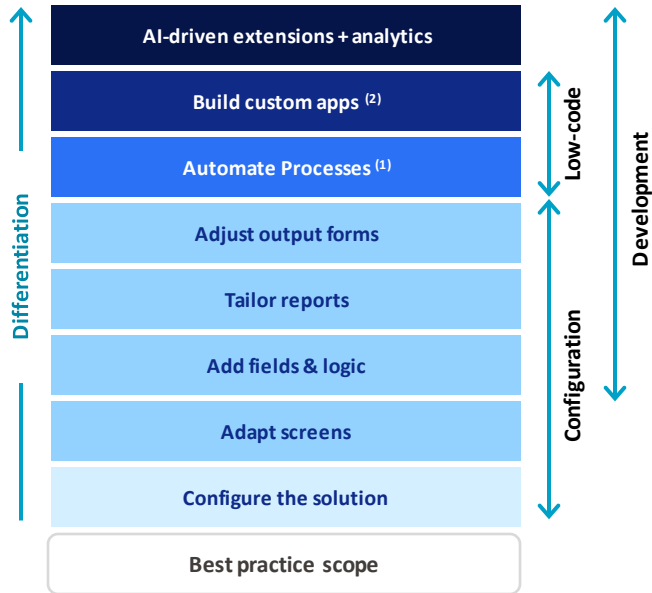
Differentiation

AI-driven extensions + analytics

Build custom apps $^{(2)}$

Automate Processes $^{(1)}$

Adjust output forms

Tailor reports

Add fields & logic

Adapt screens

Configure the solution

Best practice scope

Low-code

Configuration

Development